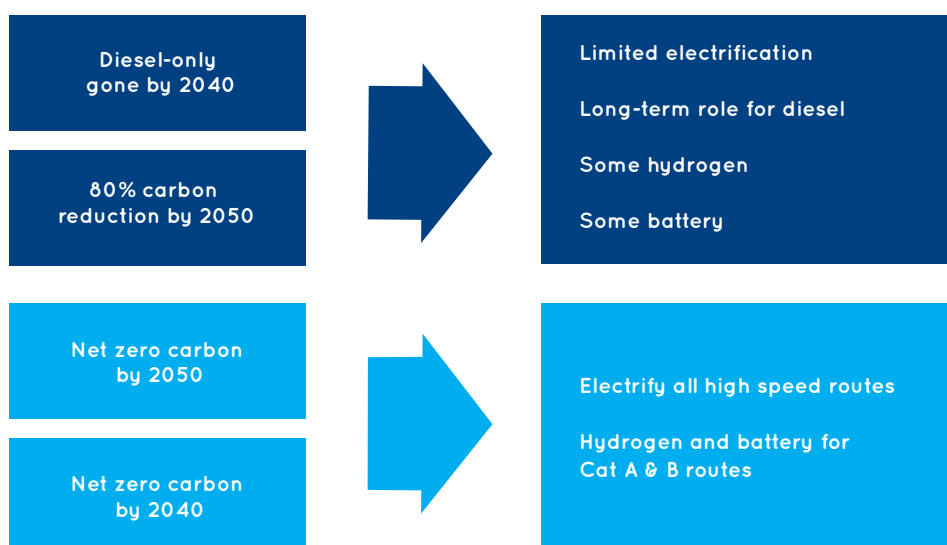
Diesel-only gone by 2040

80% carbon reduction by 2050

Limited electrification

Long-term role for diesel

Some hydrogen

Some battery

Net zero carbon by 2050

Net zero carbon by 2040

Electrify all high speed routes

Hydrogen and battery for Cat A & B routes